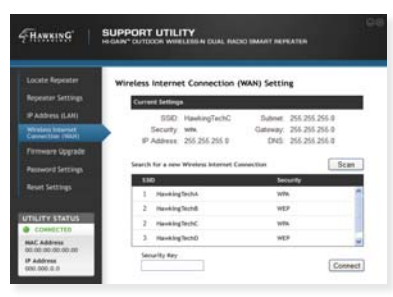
HAWKING TECHNOLOGIES

SUPPORT UTILITY
HI-GAIN™ OUTDOOR WIRELESS-N DUAL RADIO SMART REPEATER

Locate Repeater
Repeater Settings
IP Address (LAN)
Wireless Internet Connection (WAN)
Firmware Upgrade
Password Settings
Reset Settings

UTILITY STATUS
CONNECTED
MAC Address
00.00.00.00.00.00
IP Address
000.000.0.0

Wireless Internet Connection (WAN) Setting

Current Settings
SSID: HawkingTechC
Security: WPA
IP Address: 255.255.255.0
Subnet: 255.255.255.0
Gateway: 255.255.255.0
DNS: 255.255.255.0

Search for a new Wireless Internet Connection
Scan

| SSID | | Security |
|---|---|---|
| 1 | HawkingTechA | WPA |
| 2 | HawkingTechB | WEP |
| 2 | HawkingTechC | WPA |
| 3 | HawkingTechD | WEP |

Security Key
Connect